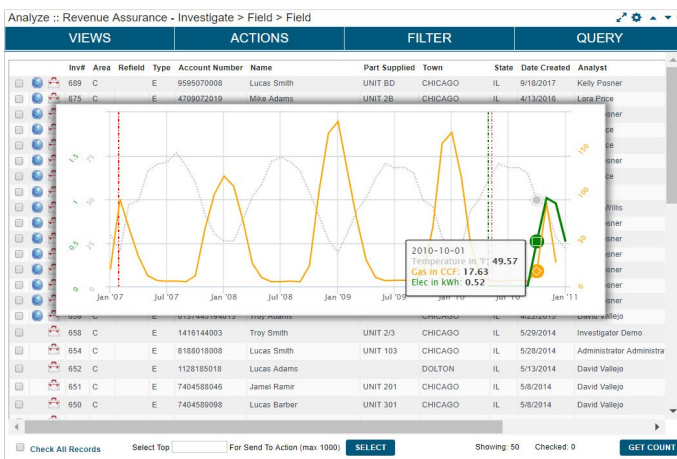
Analyze :: Revenue Assurance - Investigate > Field > Field

VIEWS | ACTIONS | FILTER | QUERY

| | Inv# | Area | Refield | Type | Account Number | Name | Part Supplied | Town | State | Date Created | Analyst |
|---|---|---|---|---|---|---|---|---|---|---|---|
| | 689 | C | | E | 9595070008 | Lucas Smith | UNIT BD | CHICAGO | IL | 9/18/2017 | Kelly Posner |
| | 675 | C | | E | 4709072019 | Mike Adams | UNIT 2B | CHICAGO | IL | 4/13/2016 | Lora Price |
| | 659 | C | | E | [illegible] | Troy Adams | | CHICAGO | IL | 4/22/2015 | David Vallejo |
| | 658 | C | | E | 1416144003 | Troy Smith | UNIT 2/3 | CHICAGO | IL | 5/29/2014 | Investigator Demo |
| | 654 | C | | E | 8188018008 | Lucas Smith | UNIT 103 | CHICAGO | IL | 5/28/2014 | Administrator Administra |
| | 652 | C | | E | 1128185018 | Lucas Adams | | DOLTON | IL | 5/13/2014 | David Vallejo |
| | 651 | C | | E | 7404588046 | Jamel Ramir | UNIT 201 | CHICAGO | IL | 5/8/2014 | David Vallejo |
| | 650 | C | | E | 7404589098 | Lucas Barber | UNIT 301 | CHICAGO | IL | 5/8/2014 | David Vallejo |

1.5 75 1 50 0.5 25 0 0
150 100 50
Jan '07 Jul '07 Jan '08 Jul '08 Jan '09 Jul '09 Jan '10 Jul '10 Jan '11

2010-10-01
Temperature in °F: 49.57
Gas in CCF: 17.63
Elec in kWh: 0.52

sner ce ce sner Willis sner sner sner sner sner

Check All Records Select Top For Send To Action (max 1000) SELECT Showing: 50 Checked: 0 GET COUNT